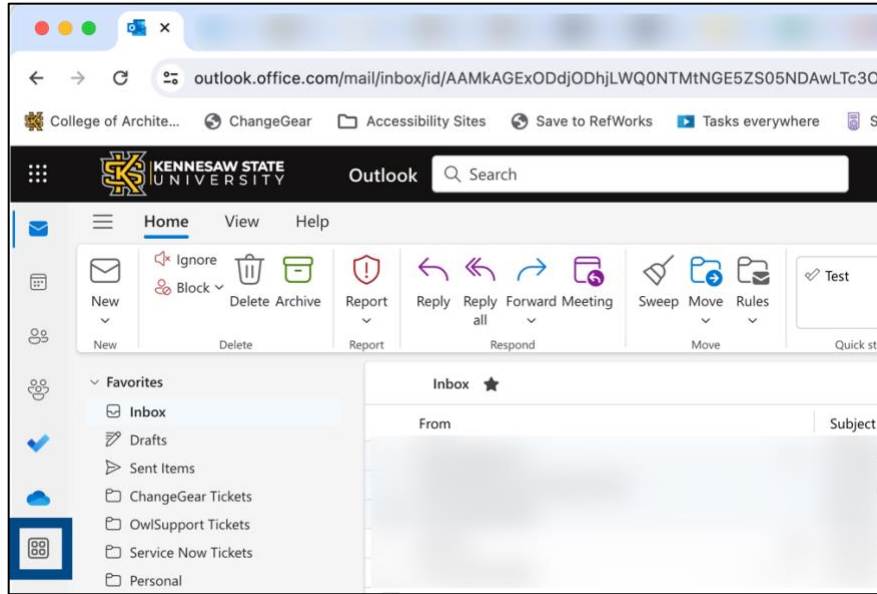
×

outlook.office.com/mail/inbox/id/AAMkAGExODdjODhjLWQ0NTMtNGE5ZS05NDAwLTc3O

College of Archite... ChangeGear Accessibility Sites Save to RefWorks Tasks everywhere S

KENNESAW STATE UNIVERSITY Outlook Search

Home View Help

New
New

Ignore
Block
Delete Archive
Delete

Report
Report

Reply Reply all Forward Meeting
Respond

Sweep Move Rules
Move

Test
Quick st

Favorites
Inbox
Drafts
Sent Items
ChangeGear Tickets
OwlSupport Tickets
Service Now Tickets
Personal

Inbox

From

Subject